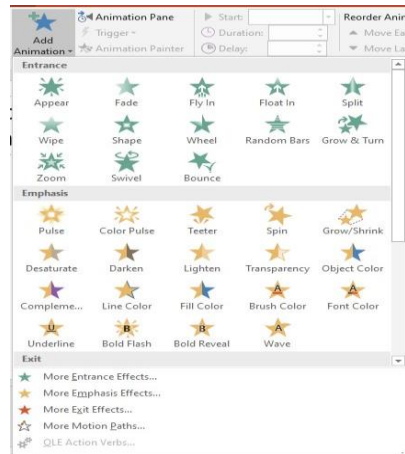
Add Animation
Animation Pane
Trigger
Animation Painter
Start:
Duration:
Delay:
Reorder Anim
Move Ea
Move La

Entrance
Appear
Fade
Fly In
Float In
Split
Wipe
Shape
Wheel
Random Bars
Grow & Turn
Zoom
Swivel
Bounce

Emphasis
Pulse
Color Pulse
Teeter
Spin
Grow/Shrink
Desaturate
Darken
Lighten
Transparency
Object Color
Compleme...
Line Color
Fill Color
Brush Color
Font Color
Underline
Bold Flash
Bold Reveal
Wave

Exit
More Entrance Effects...
More Emphasis Effects...
More Exit Effects...
More Motion Paths...
OLE Action Verbs...